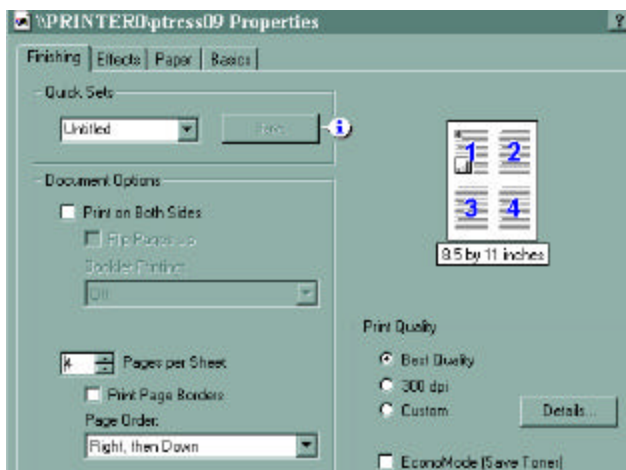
\\PRINTER0\ptress09 Properties

?

Finishing | Effects | Paper | Basics

Quick Sets

Untitled

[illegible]

Document Options

Print on Both Sides

Flip Pages Up

Booklet Printing:

Off

4 Pages per Sheet

Print Page Borders

Page Order:

Right, then Down

1 2 3 4

8.5 by 11 inches

Print Quality

Best Quality

300 dpi

Custom

Details...

EconoMode (Save Toner)